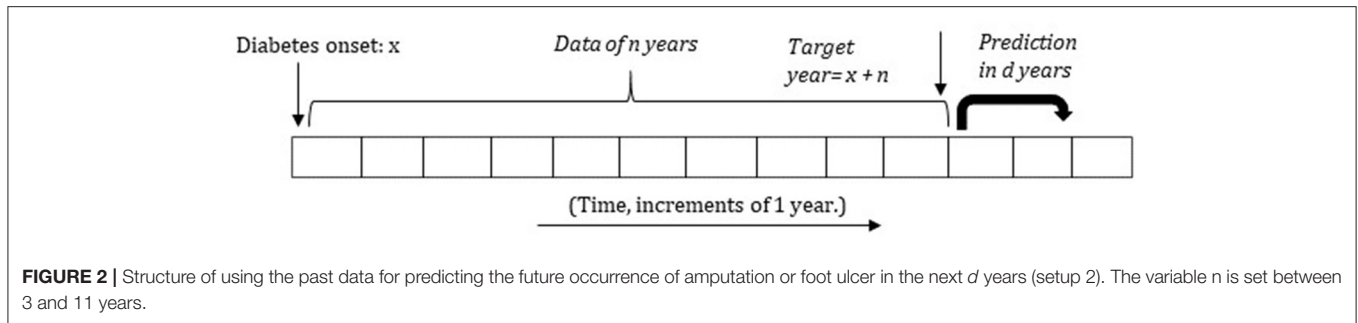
Diabetes onset: x

*Data of n years*

*Target year* $= x + n$

*Prediction in d years*

(Time, increments of 1 year.)

**FIGURE 2 |** Structure of using the past data for predicting the future occurrence of amputation or foot ulcer in the next *d* years (setup 2). The variable n is set between 3 and 11 years.